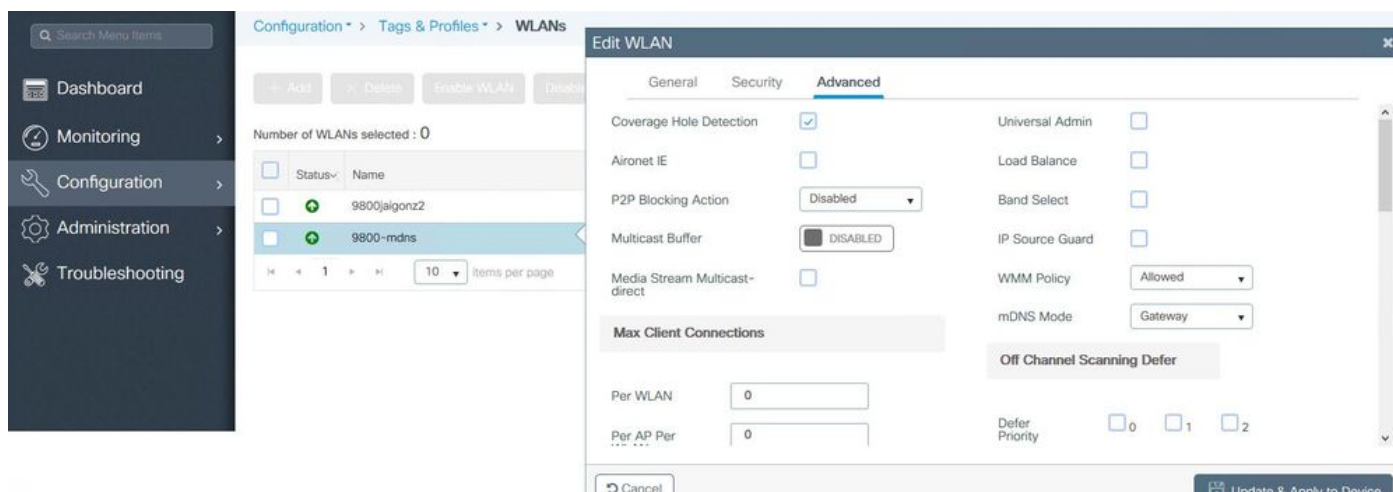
Search Menu Items

Dashboard

Monitoring

Configuration

Administration

Troubleshooting

Configuration > Tags & Profiles > WLANs

+ Add  × Delete  Enable WLAN  Disab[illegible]

Number of WLANs selected : 0

| | Status | Name |
|---|---|---|
| | | 9800jaigonz2 |
| | | 9800-mdns |

1  10  items per page

Edit WLAN

General  Security  Advanced

Coverage Hole Detection

Aironet IE

P2P Blocking Action  Disabled

Multicast Buffer  DISABLED

Media Stream Multicast-direct

Max Client Connections

Per WLAN  0

Per AP Per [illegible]  0

Universal Admin

Load Balance

Band Select

IP Source Guard

WMM Policy  Allowed

mDNS Mode  Gateway

Off Channel Scanning Defer

Defer Priority  0  1  2

Cancel

Update & Apply to Device